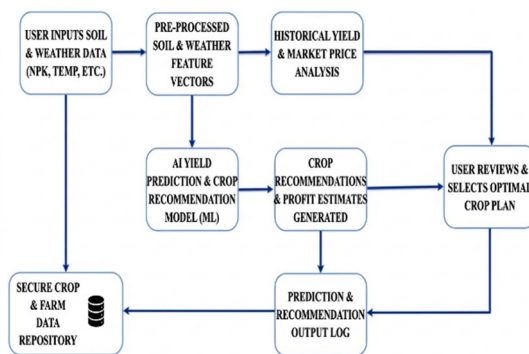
USER INPUTS SOIL & WEATHER DATA (NPK, TEMP, ETC.)

PRE-PROCESSED SOIL & WEATHER FEATURE VECTORS

HISTORICAL YIELD & MARKET PRICE ANALYSIS

AI YIELD PREDICTION & CROP RECOMMENDATION MODEL (ML)

CROP RECOMMENDATIONS & PROFIT ESTIMATES GENERATED

USER REVIEWS & SELECTS OPTIMAL CROP PLAN

SECURE CROP & FARM DATA REPOSITORY

PREDICTION & RECOMMENDATION OUTPUT LOG